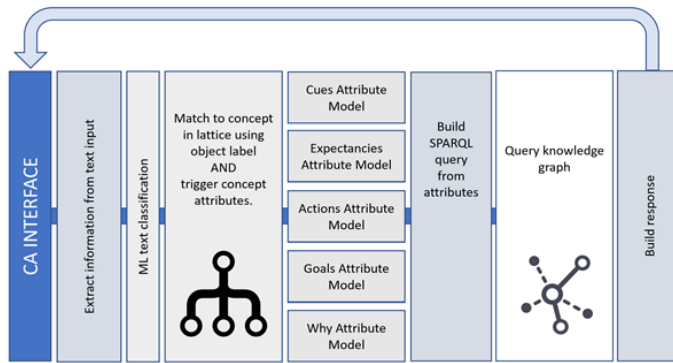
CA INTERFACE

Extract information from text input

ML text classification

Match to concept in lattice using object label AND trigger concept attributes.

Cues Attribute Model

Expectancies Attribute Model

Actions Attribute Model

Goals Attribute Model

Why Attribute Model

Build SPARQL query from attributes

Query knowledge graph

Build response